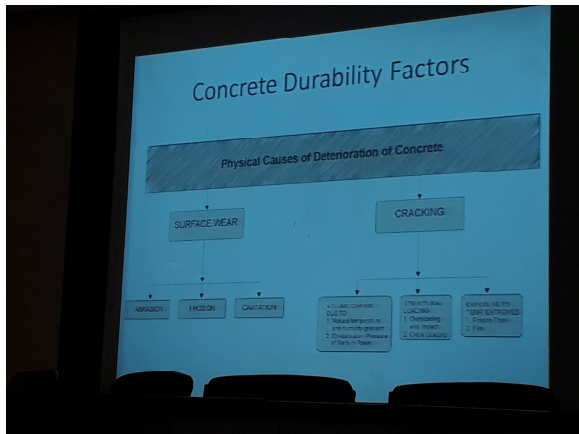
Concrete Durability Factors

Physical Causes of Deterioration of Concrete

SURFACE WEAR

CRACKING

ABRASION

EROSION

CAVITATION

VOLUME CHANGE DUE TO: 1. Natural temperature and humidity gradient 2. Crystallization Pressure of Salts in Pores

STRUCTURAL LOADING: 1. Overloading and impact 2. Cyclic Loading

EXPOSURE TO TEMP. EXTREMES: 1. Freeze-Thaw 2. Fire